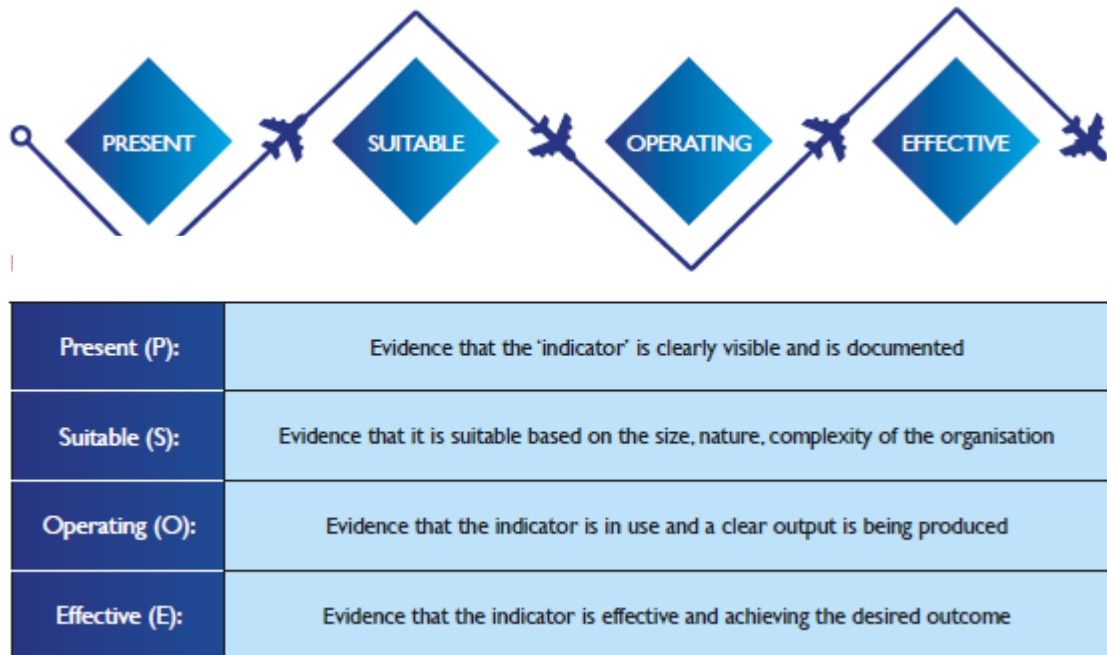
PRESENT

SUITABLE

OPERATING

EFFECTIVE

| Present (P): | Evidence that the 'indicator' is clearly visible and is documented |
|---|---|
| Suitable (S): | Evidence that it is suitable based on the size, nature, complexity of the organisation |
| Operating (O): | Evidence that the indicator is in use and a clear output is being produced |
| Effective (E): | Evidence that the indicator is effective and achieving the desired outcome |